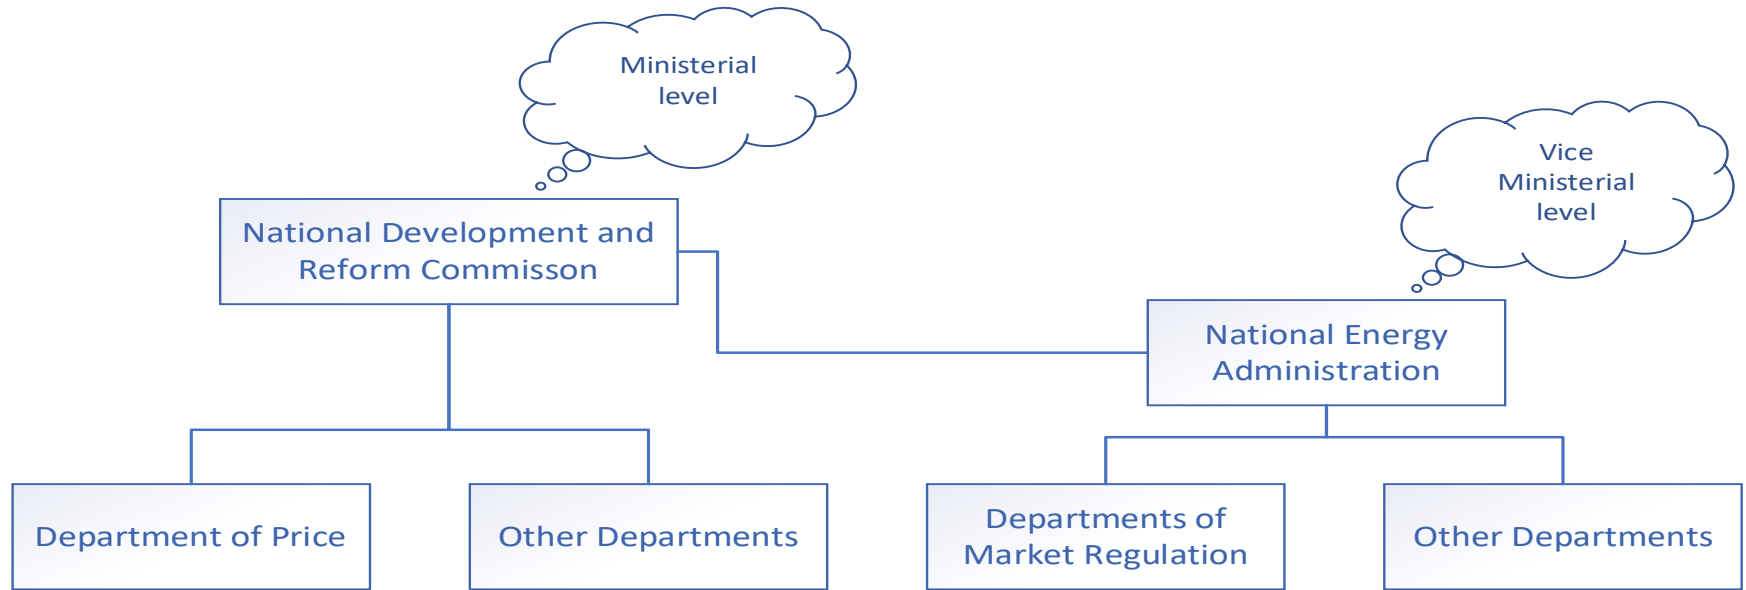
Ministerial level

Vice Ministerial level

National Development and Reform Commisson

National Energy Administration

Department of Price

Other Departments

Departments of Market Regulation

Other Departments